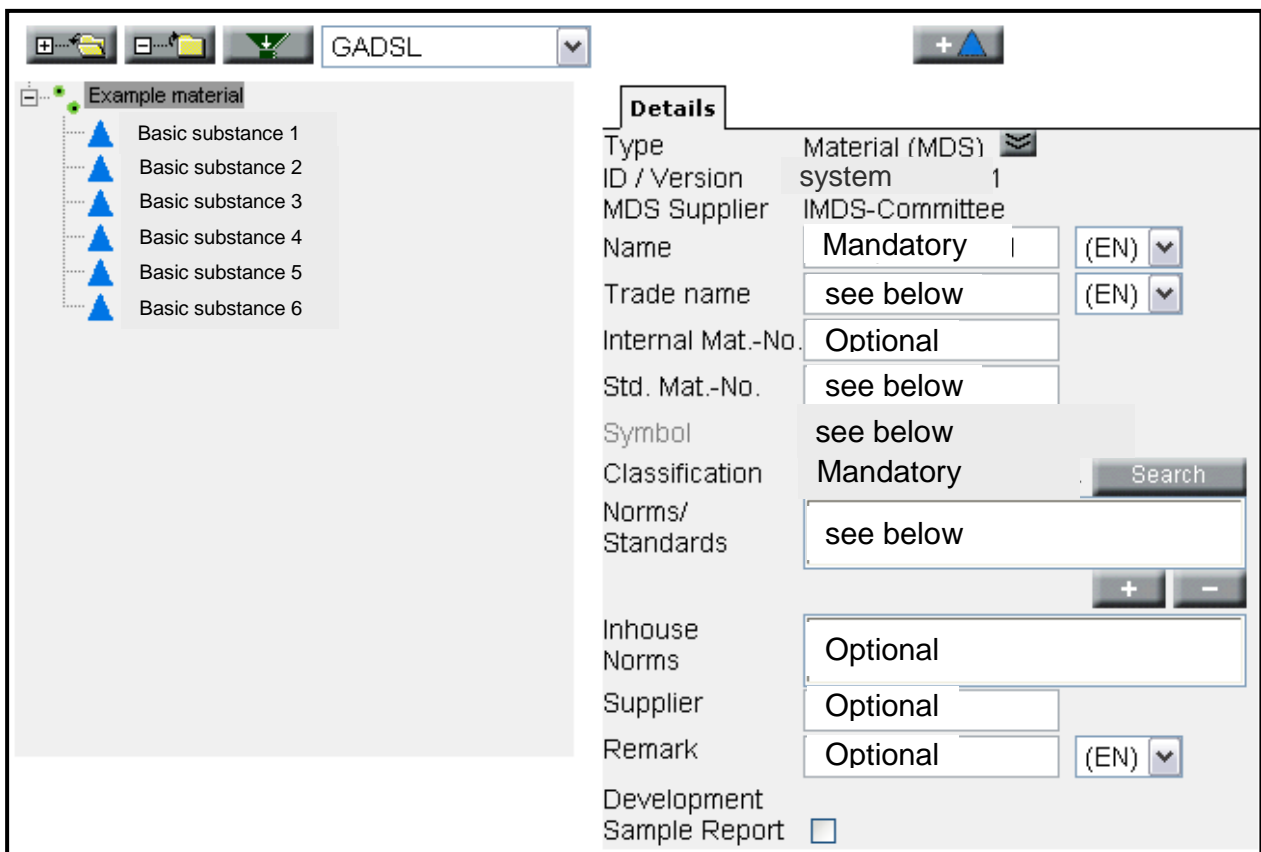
GADSL

Example material
Basic substance 1
Basic substance 2
Basic substance 3
Basic substance 4
Basic substance 5
Basic substance 6

Details

Type Material (MDS)
ID / Version system 1
MDS Supplier IMDS-Committee
Name Mandatory (EN)
Trade name see below (EN)
Internal Mat.-No. Optional
Std. Mat.-No. see below
Symbol see below
Classification Mandatory Search
Norms/ Standards see below
+ −
Inhouse Norms Optional
Supplier Optional
Remark Optional (EN)
Development Sample Report